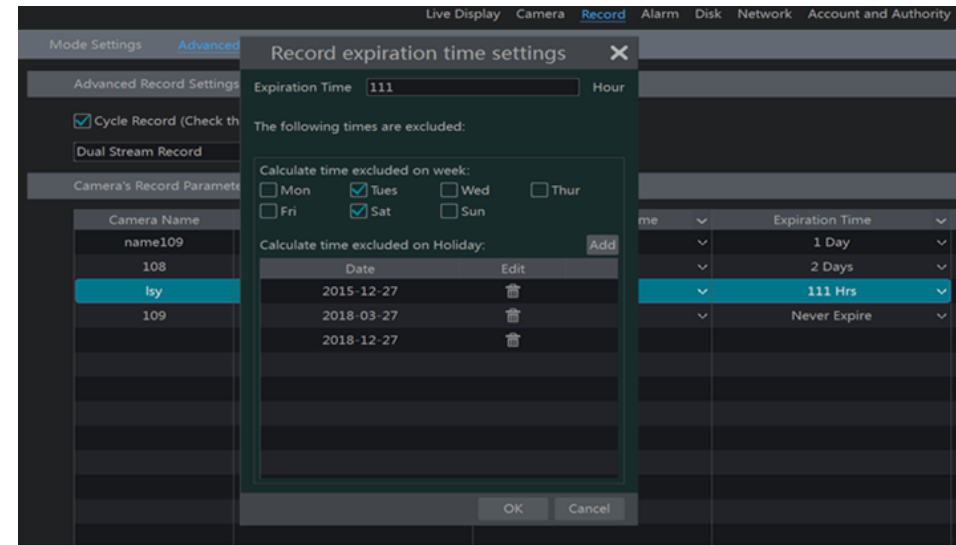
Live Display Camera Record Alarm Disk Network Account and Authority

Mode Settings Advanced

Advanced Record Settings

Cycle Record (Check th

Dual Stream Record

Camera's Record Paramete

| Camera Name | me | Expiration Time |
|---|---|---|
| name109 | | 1 Day |
| 108 | | 2 Days |
| lsy | | 111 Hrs |
| 109 | | Never Expire |

Record expiration time settings ✕

Expiration Time 111 Hour

The following times are excluded:

Calculate time excluded on week:

Mon Tues Wed Thur

Fri Sat Sun

Calculate time excluded on Holiday: Add

| Date | Edit |
|---|---|
| 2015-12-27 | |
| 2018-03-27 | |
| 2018-12-27 | |

OK Cancel